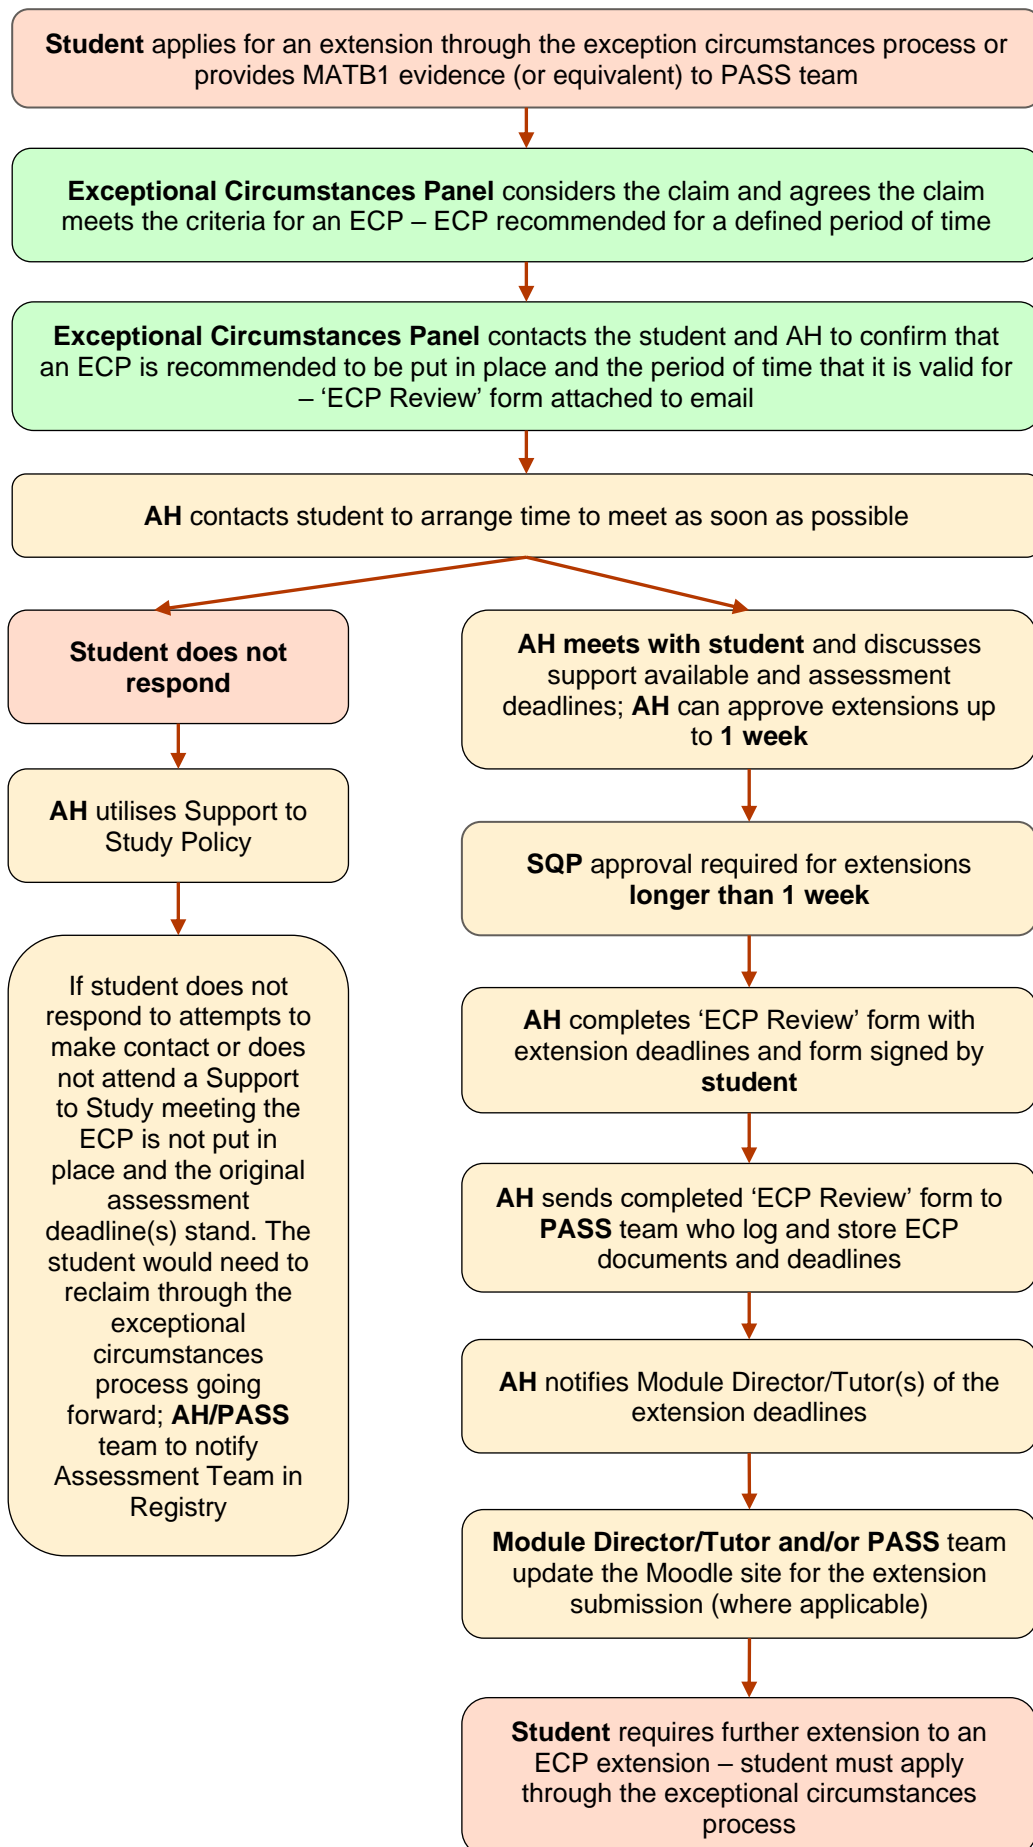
Student applies for an extension through the exception circumstances process or provides MATB1 evidence (or equivalent) to PASS team

Exceptional Circumstances Panel considers the claim and agrees the claim meets the criteria for an ECP – ECP recommended for a defined period of time

Exceptional Circumstances Panel contacts the student and AH to confirm that an ECP is recommended to be put in place and the period of time that it is valid for – 'ECP Review' form attached to email

AH contacts student to arrange time to meet as soon as possible

Student does not respond

AH utilises Support to Study Policy

If student does not respond to attempts to make contact or does not attend a Support to Study meeting the ECP is not put in place and the original assessment deadline(s) stand. The student would need to reclaim through the exceptional circumstances process going forward; AH/PASS team to notify Assessment Team in Registry

AH meets with student and discusses support available and assessment deadlines; AH can approve extensions up to 1 week

SQP approval required for extensions longer than 1 week

AH completes 'ECP Review' form with extension deadlines and form signed by student

AH sends completed 'ECP Review' form to PASS team who log and store ECP documents and deadlines

AH notifies Module Director/Tutor(s) of the extension deadlines

Module Director/Tutor and/or PASS team update the Moodle site for the extension submission (where applicable)

Student requires further extension to an ECP extension – student must apply through the exceptional circumstances process